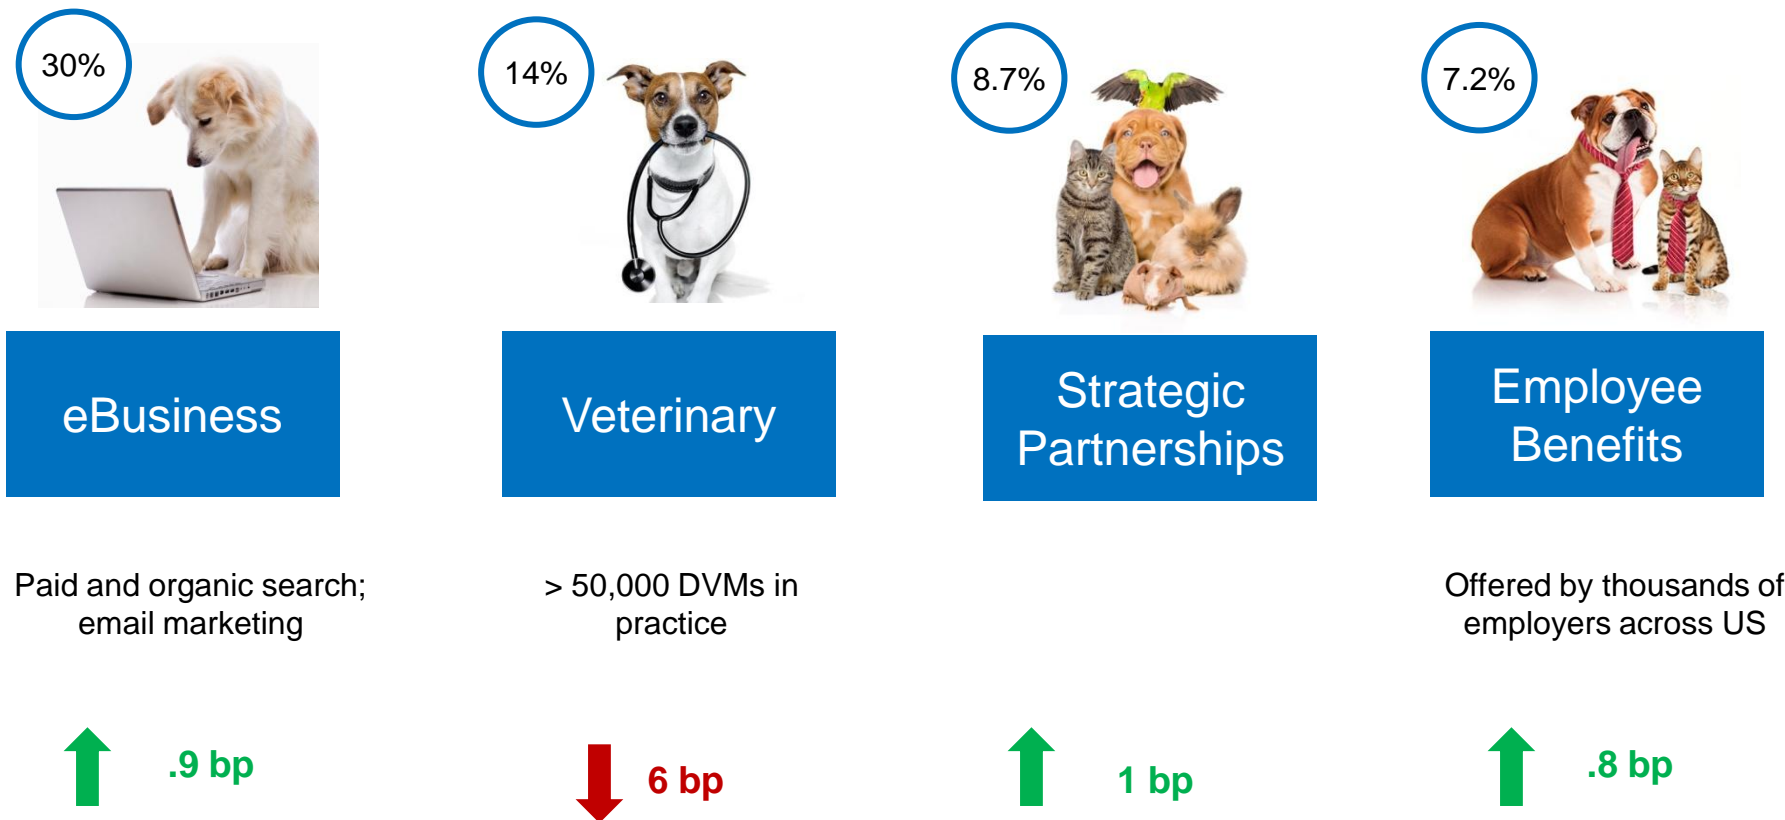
30%

eBusiness

Paid and organic search; email marketing

.9 bp

14%

Veterinary

> 50,000 DVMs in practice

6 bp

8.7%

Strategic Partnerships

1 bp

7.2%

Employee Benefits

Offered by thousands of employers across US

.8 bp